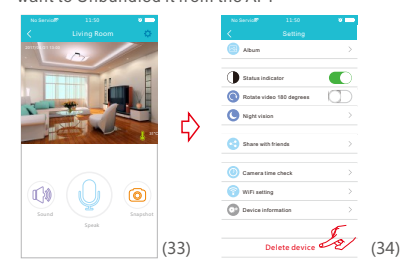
want to Unbundled it from the APP

No Service 11:50

Living Room

Sound

Speak

Snapshot

(33)

No Service 11:50

Setting

Album

Status indicator

Rotate video 180 degrees

Night vision

Share with friends

Camera time check

WiFi setting

Device information

Delete device

(34)